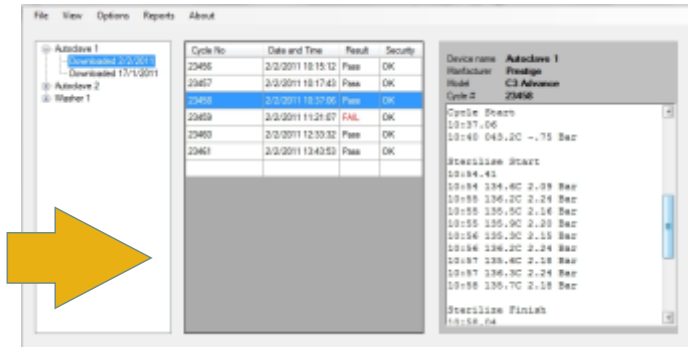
File View Options Reports About

Autoclave 1
Downloaded 2/2/2011
Downloaded 17/1/2011
Autoclave 2
Washer 1

| Cycle No | Date and Time | Result | Security |
|---|---|---|---|
| 23456 | 2/2/2011 10:15:12 | Pass | OK |
| 23457 | 2/2/2011 10:17:43 | Pass | OK |
| 23458 | 2/2/2011 10:37:06 | Pass | OK |
| 23459 | 2/2/2011 11:21:07 | FAIL | OK |
| 23460 | 2/2/2011 12:33:32 | Pass | OK |
| 23461 | 2/2/2011 13:43:53 | Pass | OK |

Device name Autoclave 1
Manfacturer Prestige
Model C3 Advance
Cycle # 23458

Cycle Start
10:37.06
10:40 043.2C -.75 Bar

Sterilise Start
10:54.41
10:54 134.6C 2.09 Bar
10:55 136.2C 2.24 Bar
10:55 135.5C 2.16 Bar
10:55 135.9C 2.20 Bar
10:56 135.3C 2.15 Bar
10:56 136.2C 2.24 Bar
10:57 135.6C 2.18 Bar
10:57 136.3C 2.24 Bar
10:58 135.7C 2.18 Bar

Sterilise Finish
10:58.04